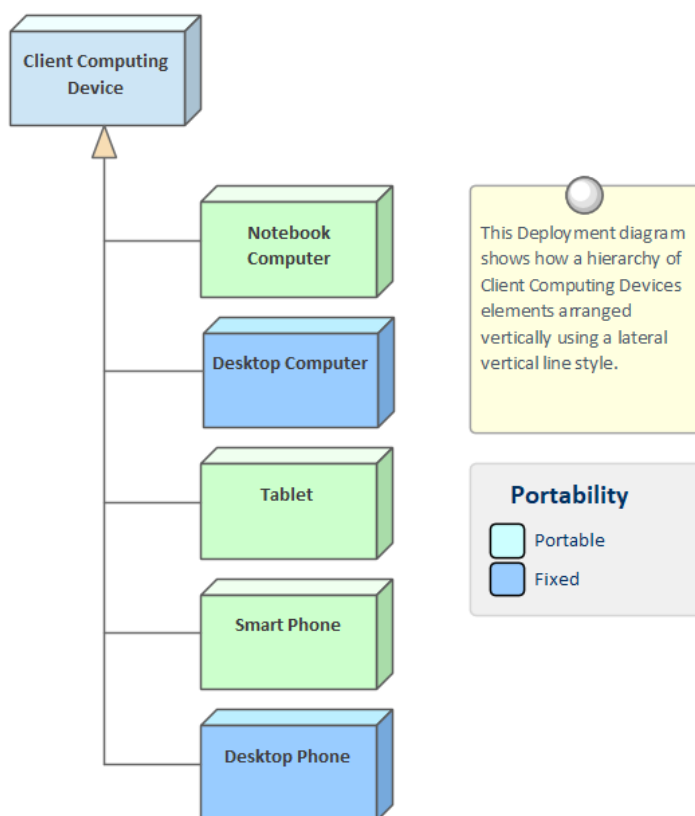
Client Computing Device

Notebook Computer

Desktop Computer

Tablet

Smart Phone

Desktop Phone

This Deployment diagram shows how a hierarchy of Client Computing Devices elements arranged vertically using a lateral vertical line style.

Portability

Portable

Fixed